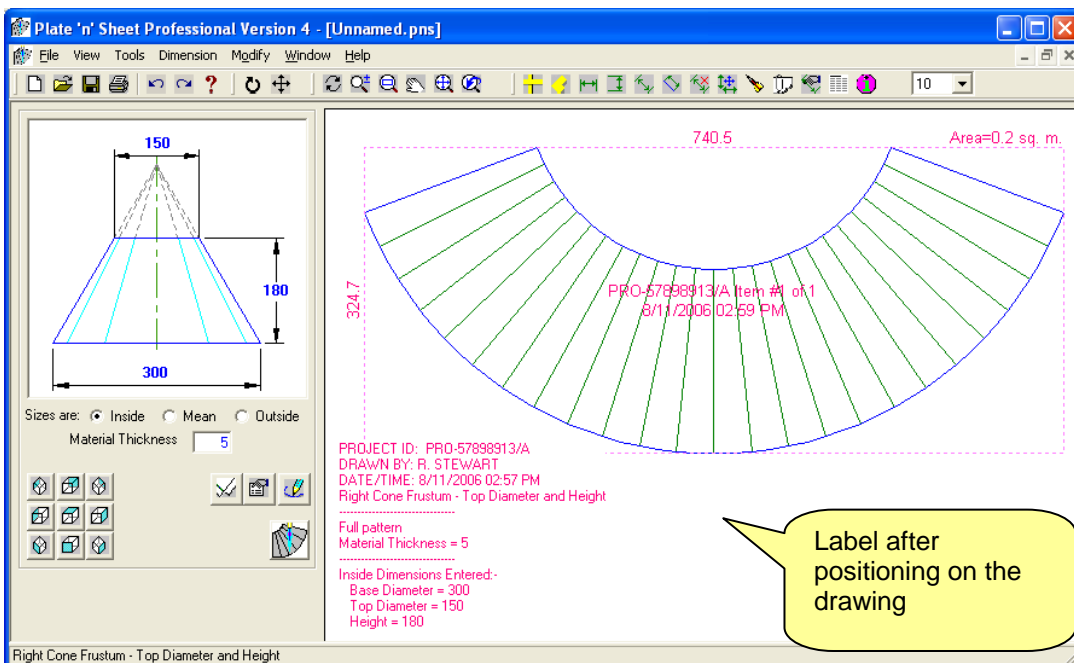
Plate 'n' Sheet Professional Version 4 - [Unnamed.pns]

File View Tools Dimension Modify Window Help

10

150

180

300

Sizes are: Inside Mean Outside

Material Thickness 5

740.5

Area=0.2 sq. m.

324.7

PRO-57898913/A Item #1 of 1
8/11/2006 02:59 PM

PROJECT ID: PRO-57898913/A
DRAWN BY: R. STEWART
DATE/TIME: 8/11/2006 02:57 PM
Right Cone Frustum - Top Diameter and Height
------------------------------
Full pattern
Material Thickness = 5
------------------------------
Inside Dimensions Entered:-
Base Diameter = 300
Top Diameter = 150
Height = 180

Label after positioning on the drawing

Right Cone Frustum - Top Diameter and Height